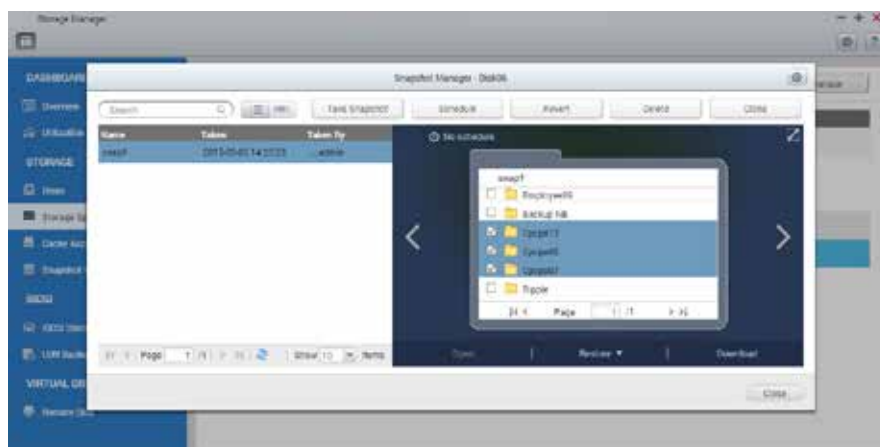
Storage Manager

DASHBOARD

Overview

Utilization

STORAGE

Disks

Storage Sp

Cache Acc

Snapshot

iSCSI

iSCSI Stor

LUN Backu

VIRTUAL DI

Remote Dis

Snapshot Manager - Disk06

Search

Take Snapshot

Schedule

Revert

Delete

Clone

| Name | Taken | Taken By |
|---|---|---|
| snap1 | 2015-05-01 14:23:23 | admin |

Page 1 /1

Show 10 Items

No schedule

snap1

Recyclyer06

Backup NB

Cpojet11

Cpojet6

Cpojet7

Tipole

Page 1 /1

Open

Restore ▼

Download

Close